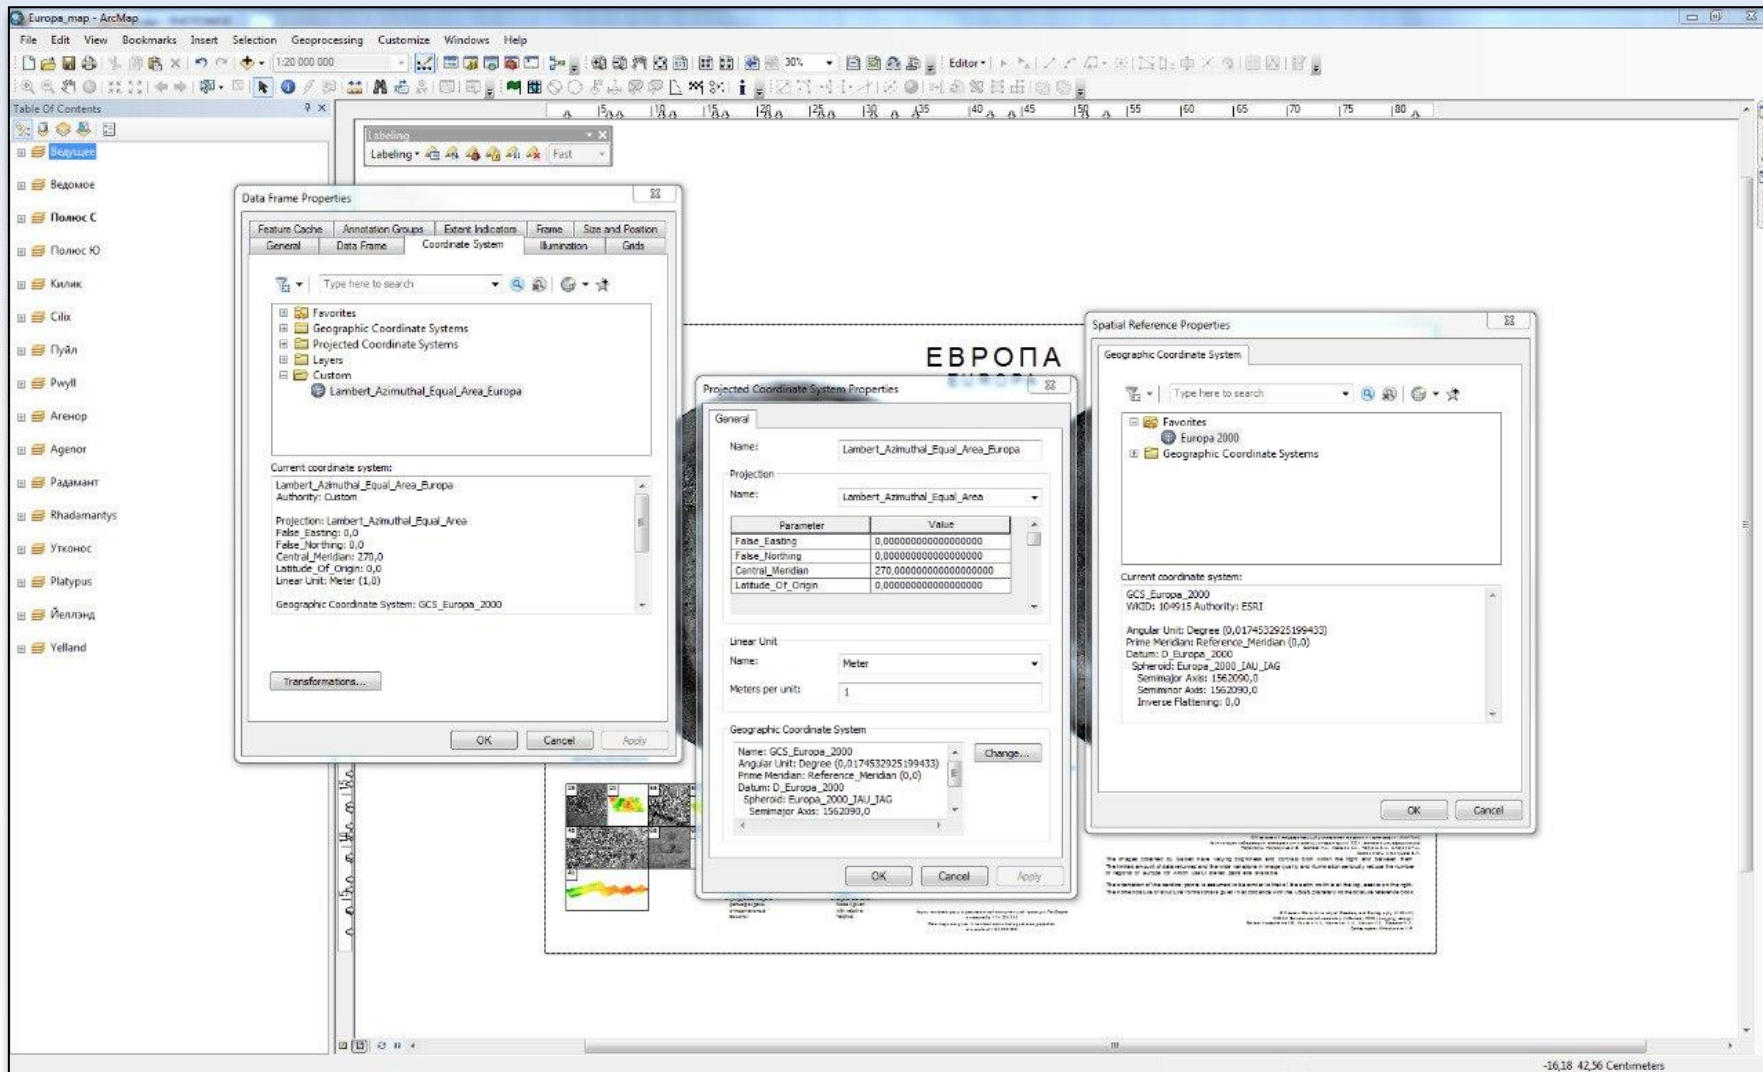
Europa_map - ArcMap

File Edit View Bookmarks Insert Selection Geoprocessing Customize Windows Help

1:20 000 000

30%

Editor▾

Table Of Contents

Ведущее
Ведомое
Полюс С
Полюс Ю
Килик
Cilix
Пуйл
Pwyll
Агенор
Agenor
Радамант
Rhadamantys
Утконос
Platypus
Йеллэнд
Yelland

Labeling
Labeling▾ Fast

Data Frame Properties

Feature Cache | Annotation Groups | Extent Indicators | Frame | Size and Position
General | Data Frame | Coordinate System | Illumination | Grids

Type here to search

Favorites
Geographic Coordinate Systems
Projected Coordinate Systems
Layers
Custom
Lambert_Azimuthal_Equal_Area_Europa

Current coordinate system:
Lambert_Azimuthal_Equal_Area_Europa
Authority: Custom

Projection: Lambert_Azimuthal_Equal_Area
False_Easting: 0,0
False_Northing: 0,0
Central_Meridian: 270,0
Latitude_Of_Origin: 0,0
Linear Unit: Meter (1,0)

Geographic Coordinate System: GCS_Europa_2000

Transformations...

OK Cancel Apply

ЕВРОПА

Projected Coordinate System Properties

General

Name: Lambert_Azimuthal_Equal_Area_Europa

Projection
Name: Lambert_Azimuthal_Equal_Area

| Parameter | Value |
|---|---|
| False_Easting | 0,000000000000000000 |
| False_Northing | 0,000000000000000000 |
| Central_Meridian | 270,000000000000000000 |
| Latitude_Of_Origin | 0,000000000000000000 |

Linear Unit
Name: Meter
Meters per unit: 1

Geographic Coordinate System
Name: GCS_Europa_2000
Angular Unit: Degree (0,0174532925199433)
Prime Meridian: Reference_Meridian (0,0)
Datum: D_Europa_2000
Spheroid: Europa_2000_IAU_IAG
Semimajor Axis: 1562090,0

Change...

OK Cancel Apply

Spatial Reference Properties

Geographic Coordinate System

Type here to search

Favorites
Europa 2000
Geographic Coordinate Systems

Current coordinate system:
GCS_Europa_2000
WKID: 104915 Authority: ESRI

Angular Unit: Degree (0,0174532925199433)
Prime Meridian: Reference_Meridian (0,0)
Datum: D_Europa_2000
Spheroid: Europa_2000_IAU_IAG
Semimajor Axis: 1562090,0
Semiminor Axis: 1562090,0
Inverse Flattening: 0,0

OK Cancel

-16,18 42,56 Centimeters